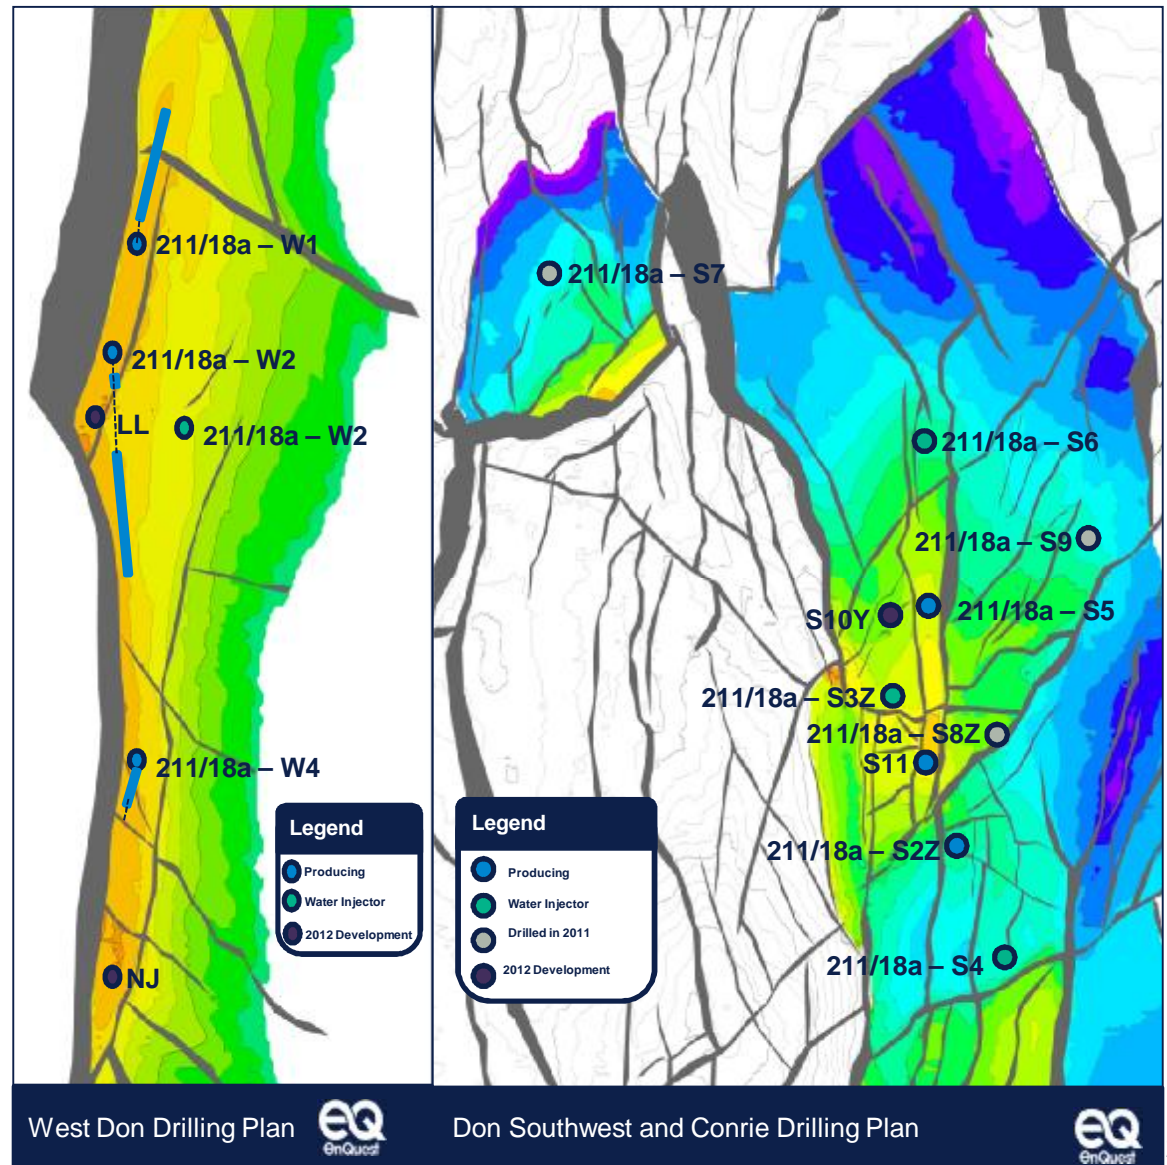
211/18a – W1

211/18a – W2

LL

211/18a – W2

211/18a – W4

Legend
Producing
Water Injector
2012 Development

NJ

West Don Drilling Plan

eQ
EnQuest

211/18a – S7

211/18a – S6

211/18a – S9

S10Y

211/18a – S5

211/18a – S3Z

211/18a – S8Z

S11

211/18a – S2Z

211/18a – S4

Legend
Producing
Water Injector
Drilled in 2011
2012 Development

Don Southwest and Conrie Drilling Plan

eQ
EnQuest